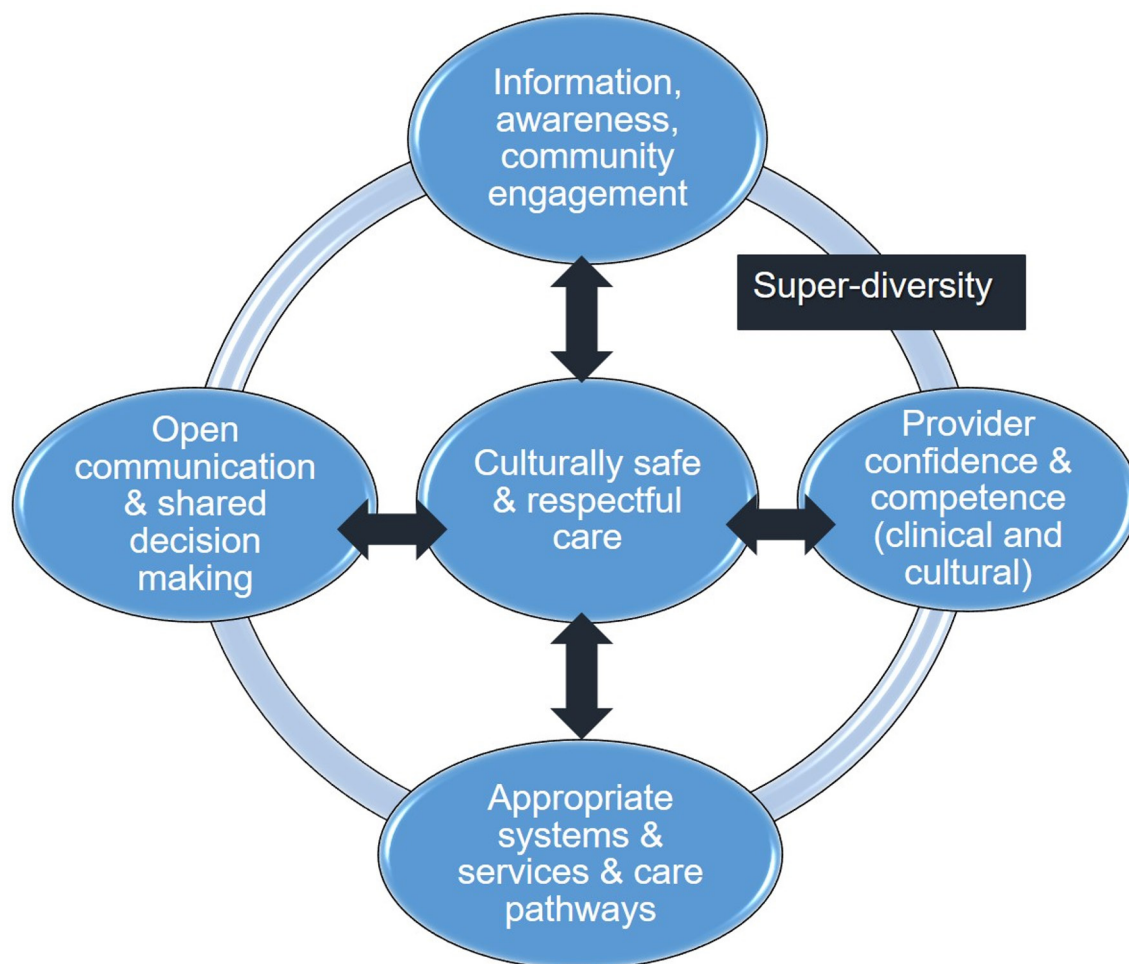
Information, awareness, community engagement

Super-diversity

Open communication & shared decision making

Culturally safe & respectful care

Provider confidence & competence (clinical and cultural)

Appropriate systems & services & care pathways